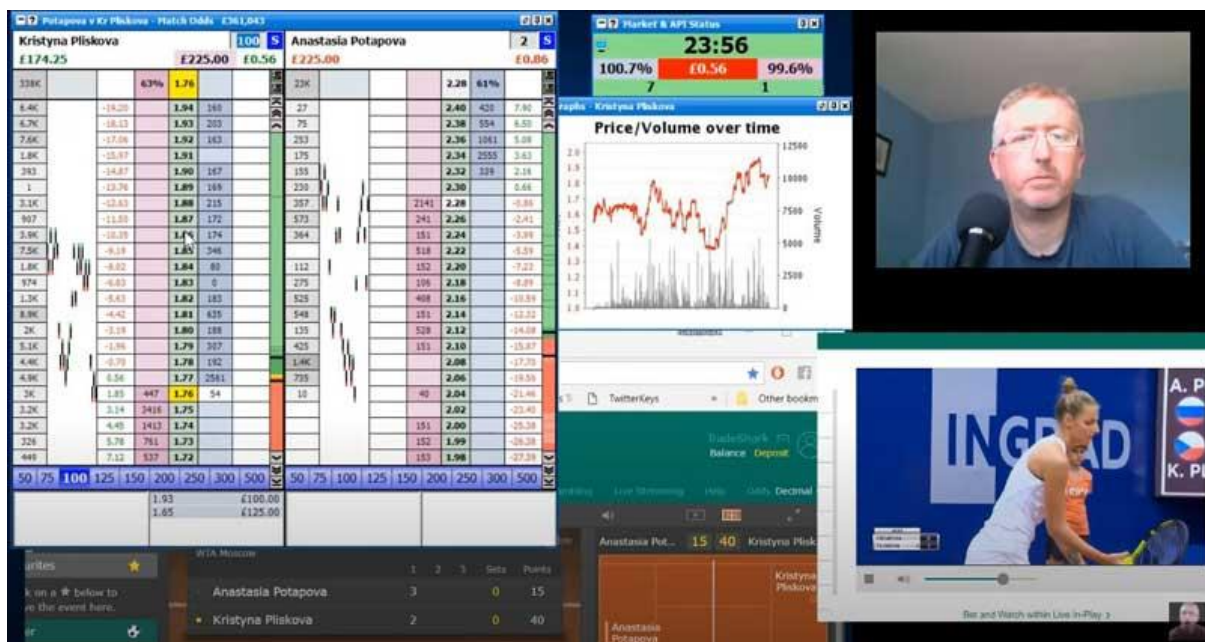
Potapova v Kr Pliskova - Match Odds £361,043

Kristyna Pliskova 100 S
£174.25 £225.00 £0.56

Anastasia Potapova 2 S
£225.00 £0.86

| 338K | | 63% | 1.76 | |
|---|---|---|---|---|
| 6.4K | -19.20 | | 1.94 | 160 |
| 6.7K | -18.13 | | 1.93 | 203 |
| 7.6K | -17.06 | | 1.92 | 163 |
| 1.8K | -15.97 | | 1.91 | |
| 393 | -14.87 | | 1.90 | 167 |
| 1 | -13.76 | | 1.89 | 169 |
| 3.1K | -12.63 | | 1.88 | 215 |
| 907 | -11.50 | | 1.87 | 172 |
| 3.9K | -10.35 | | 1.86 | 174 |
| 7.5K | -9.19 | | 1.85 | 346 |
| 1.8K | -8.02 | | 1.84 | 80 |
| 974 | -6.83 | | 1.83 | 0 |
| 1.3K | -5.63 | | 1.82 | 183 |
| 8.9K | -4.42 | | 1.81 | 635 |
| 2K | -3.19 | | 1.80 | 188 |
| 5.1K | -1.96 | | 1.79 | 307 |
| 4.4K | -0.70 | | 1.78 | 192 |
| 4.9K | 0.56 | | 1.77 | 2581 |
| 3K | 1.83 | 447 | 1.76 | 54 |
| 3.2K | 3.14 | 3416 | 1.75 | |
| 3.2K | 4.45 | 1413 | 1.74 | |
| 326 | 5.78 | 761 | 1.73 | |
| 449 | 7.12 | 537 | 1.72 | |

| 23K | | 2.28 | 61% | |
|---|---|---|---|---|
| 27 | | 2.40 | 420 | 7.90 |
| 75 | | 2.38 | 554 | 6.50 |
| 253 | | 2.36 | 1061 | 5.08 |
| 175 | | 2.34 | 2555 | 3.63 |
| 155 | | 2.32 | 329 | 2.16 |
| 230 | | 2.30 | | 0.66 |
| 357 | 2141 | 2.28 | | -0.86 |
| 573 | 241 | 2.26 | | -2.41 |
| 364 | 151 | 2.24 | | -3.99 |
| | 518 | 2.22 | | -5.59 |
| 112 | 152 | 2.20 | | -7.22 |
| 275 | 106 | 2.18 | | -8.89 |
| 525 | 408 | 2.16 | | -10.59 |
| 548 | 151 | 2.14 | | -12.32 |
| 135 | 528 | 2.12 | | -14.08 |
| 425 | 151 | 2.10 | | -15.87 |
| 1.4K | | 2.08 | | -17.70 |
| 735 | | 2.06 | | -19.55 |
| 10 | 40 | 2.04 | | -21.46 |
| | | 2.02 | | -23.40 |
| | 151 | 2.00 | | -25.38 |
| | 152 | 1.99 | | -26.38 |
| | 153 | 1.98 | | -27.39 |

50 75 100 125 150 200 250 300 500
50 75 100 125 150 200 250 300 500

1.93 £100.00
1.65 £125.00

Market & API Status
23:56
100.7% £0.56 99.6%
7 1

raphs - Kristyna Pliskova
Price/Volume over time
2.0 1.9 1.8 1.7 1.6 1.5 1.4 1.3 1.2 1.1 1.0
12500 10000 7500 5000 2500 0
Volume

TwitterKeys Other bookm

TradeShark
Balance Deposit
Live Streaming Help Odds Decimal

Anastasia Pot... 15 40 Kristyna Plisk
Kristyna Pliskova
Anastasia Potapova

INGRAD
A. P
K. PL

Bet and Watch within Live In-Play

urites
k on a ★ below to
e the event here.

WTA Moscow
1 2 3 Sets Points
Anastasia Potapova 3 0 15
Kristyna Pliskova 2 0 40